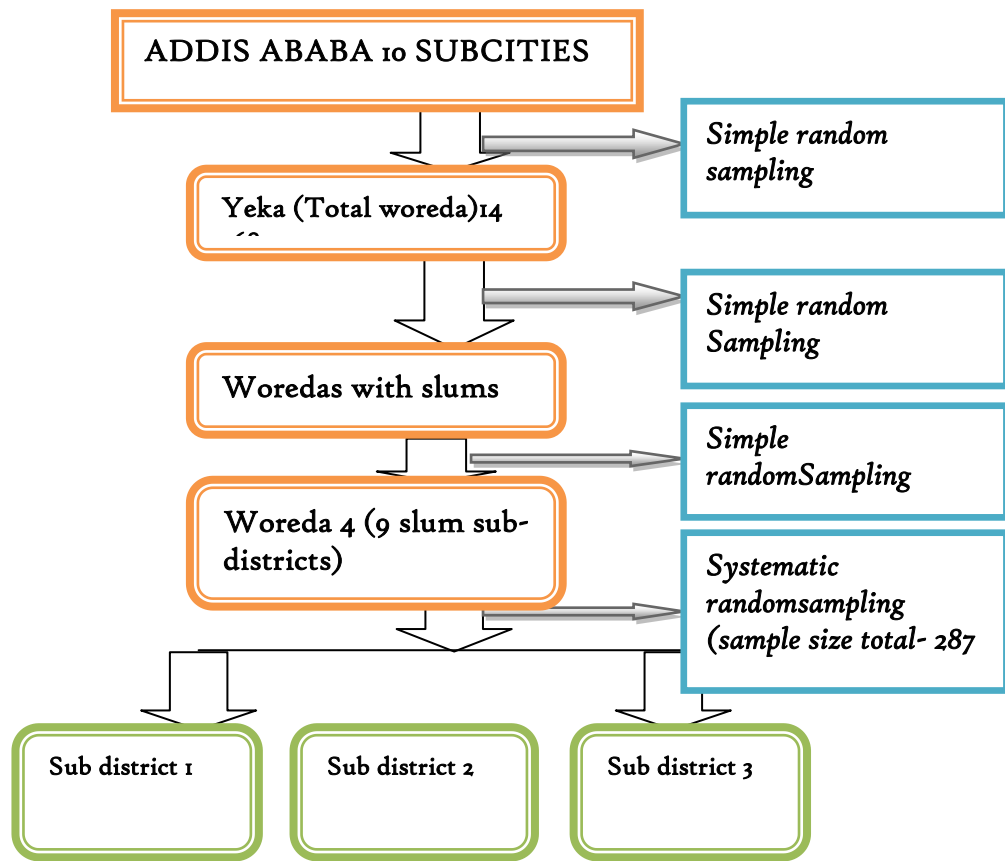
ADDIS ABABA 10 SUBCITIES

Simple random sampling

Yeka (Total woreda)14 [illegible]

Simple random Sampling

Woredas with slums

Simple randomSampling

Woreda 4 (9 slum sub-districts)

Systematic randomsampling (sample size total- 287

Sub district 1

Sub district 2

Sub district 3